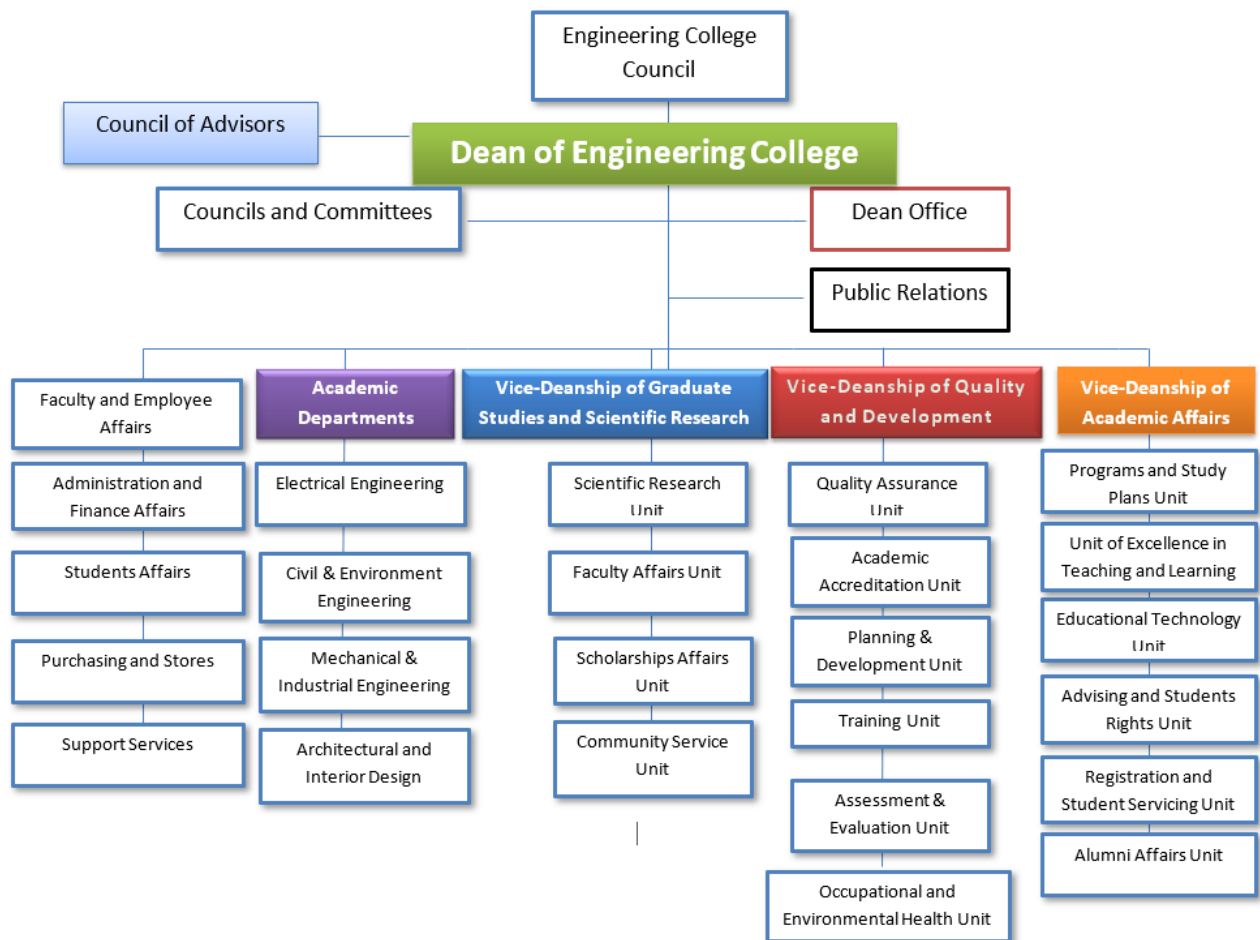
Engineering College Council

Council of Advisors

Dean of Engineering College

Councils and Committees

Dean Office

Public Relations

Faculty and Employee Affairs

Administration and Finance Affairs

Students Affairs

Purchasing and Stores

Support Services

Academic Departments

Electrical Engineering

Civil & Environment Engineering

Mechanical & Industrial Engineering

Architectural and Interior Design

Vice-Deanship of Graduate Studies and Scientific Research

Scientific Research Unit

Faculty Affairs Unit

Scholarships Affairs Unit

Community Service Unit

Vice-Deanship of Quality and Development

Quality Assurance Unit

Academic Accreditation Unit

Planning & Development Unit

Training Unit

Assessment & Evaluation Unit

Occupational and Environmental Health Unit

Vice-Deanship of Academic Affairs

Programs and Study Plans Unit

Unit of Excellence in Teaching and Learning

Educational Technology Unit

Advising and Students Rights Unit

Registration and Student Servicing Unit

Alumni Affairs Unit